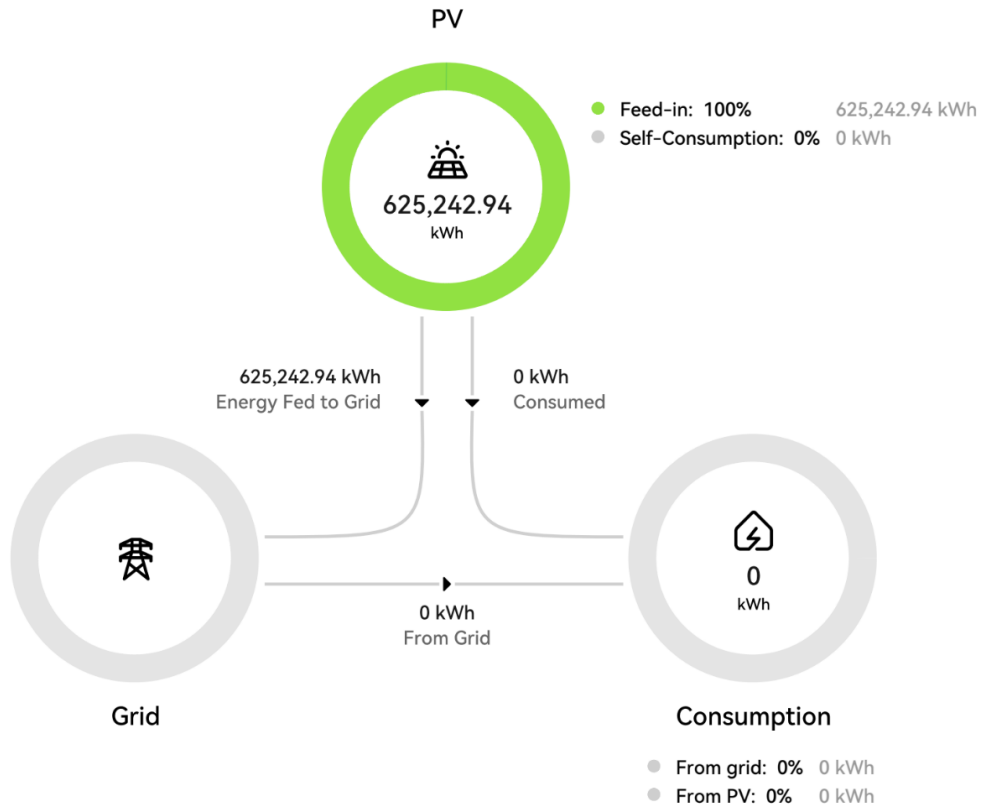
PV

625,242.94
kWh

Feed-in: 100% 625,242.94 kWh
Self-Consumption: 0% 0 kWh

625,242.94 kWh
Energy Fed to Grid

0 kWh
Consumed

0
kWh

0 kWh
From Grid

Grid

Consumption

From grid: 0% 0 kWh
From PV: 0% 0 kWh